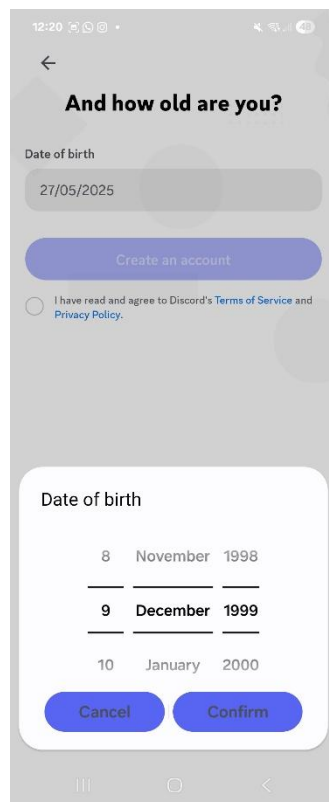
12:20

And how old are you?

Date of birth

27/05/2025

Create an account

I have read and agree to Discord's Terms of Service and Privacy Policy.

Date of birth

8 November 1998

9 December 1999

10 January 2000

Cancel Confirm